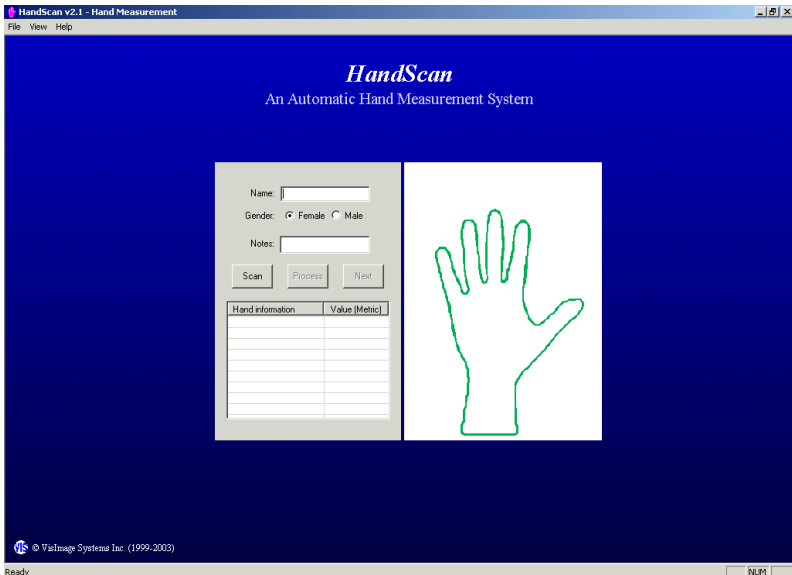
HandScan v2.1 - Hand Measurement

File View Help

HandScan
An Automatic Hand Measurement System

Name:
Gender: Female Male
Notes:

Scan Process Next

| Hand information | Value (Metric) |
|---|---|
| | |
| | |
| | |
| | |
| | |
| | |
| | |
| | |
| | |

VIS © VisImage Systems Inc. (1999-2003)

Ready NUM